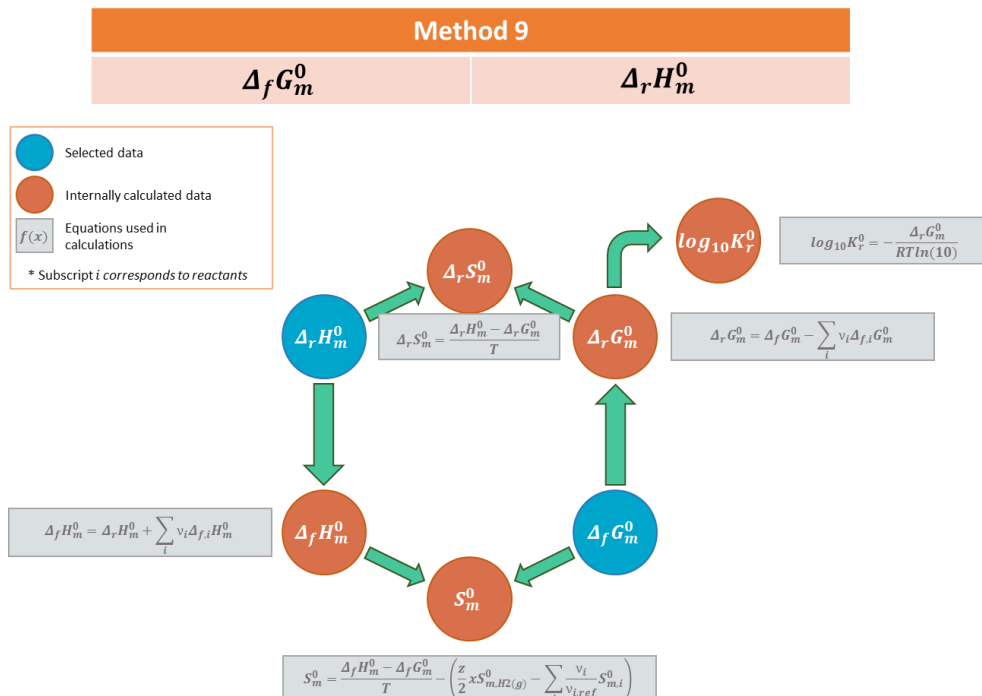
Method 9

| $\Delta_f G_m^0$ | $\Delta_r H_m^0$ |
|---|---|

Selected data

Internally calculated data

$f(x)$ Equations used in calculations

* Subscript $i$ corresponds to reactants

$log_{10}K_r^0$

$log_{10}K_r^0 = -\frac{\Delta_r G_m^0}{RTln(10)}$

$\Delta_r S_m^0$

$\Delta_r S_m^0 = \frac{\Delta_r H_m^0 - \Delta_r G_m^0}{T}$

$\Delta_r H_m^0$

$\Delta_r G_m^0$

$\Delta_r G_m^0 = \Delta_f G_m^0 - \sum_i \nu_i \Delta_{f,i} G_m^0$

$\Delta_f H_m^0 = \Delta_r H_m^0 + \sum_i \nu_i \Delta_{f,i} H_m^0$

$\Delta_f H_m^0$

$\Delta_f G_m^0$

$S_m^0$

$S_m^0 = \frac{\Delta_f H_m^0 - \Delta_f G_m^0}{T} - \left(\frac{z}{2} x S_{m,H2(g)}^0 - \sum_i \frac{\nu_i}{\nu_{i,ref}} S_{m,i}^0\right)$